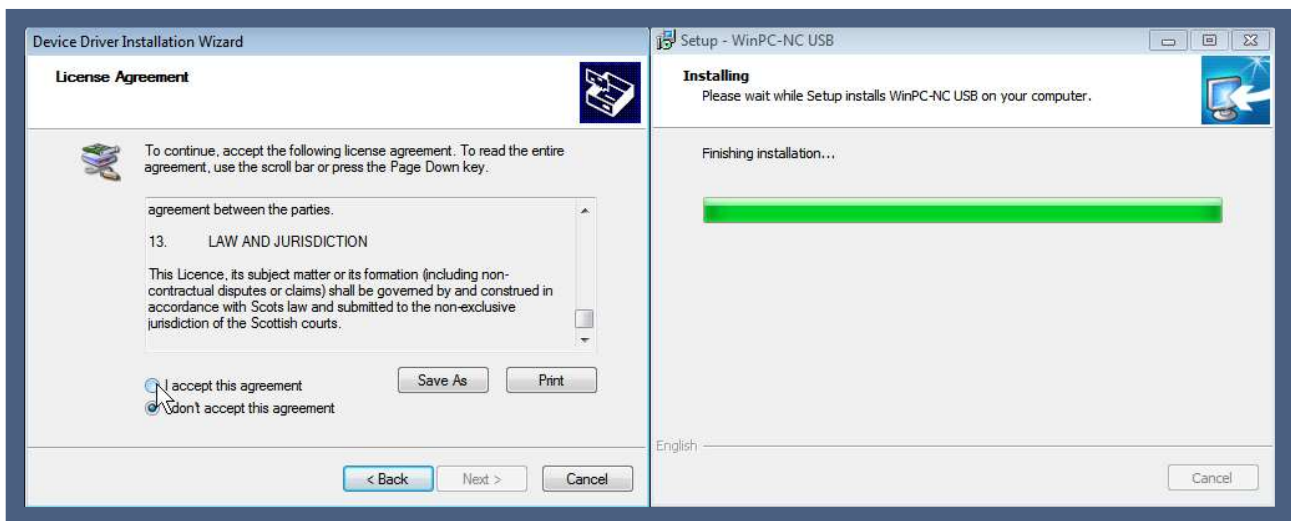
Device Driver Installation Wizard

License Agreement

To continue, accept the following license agreement. To read the entire agreement, use the scroll bar or press the Page Down key.

agreement between the parties.

13. LAW AND JURISDICTION

This Licence, its subject matter or its formation (including non-contractual disputes or claims) shall be governed by and construed in accordance with Scots law and submitted to the non-exclusive jurisdiction of the Scottish courts.

I accept this agreement
I don't accept this agreement

Save As
Print

< Back
Next >
Cancel

Setup - WinPC-NC USB

Installing
Please wait while Setup installs WinPC-NC USB on your computer.

Finishing installation...

English

Cancel